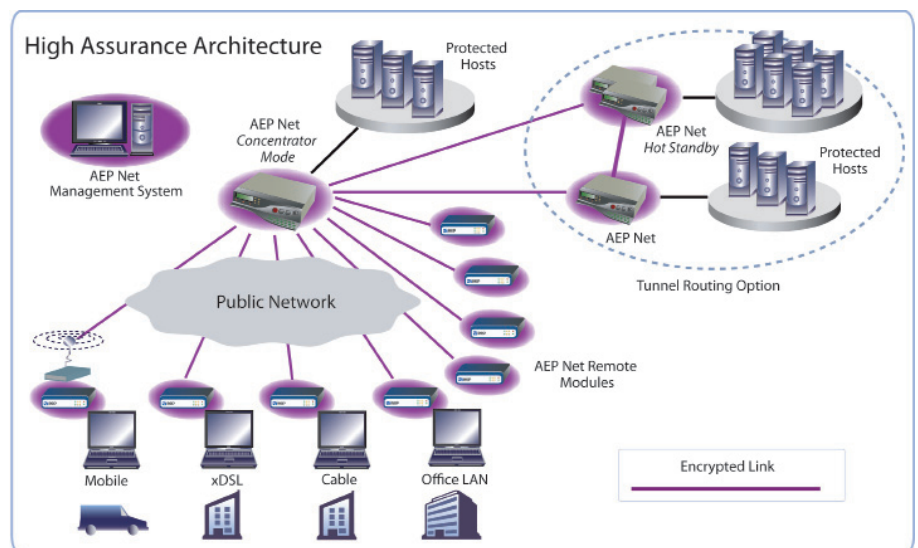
High Assurance Architecture

Protected Hosts

AEP Net Management System

AEP Net Concentrator Mode

AEP Net Hot Standby

Protected Hosts

AEP Net

Public Network

Tunnel Routing Option

AEP Net Remote Modules

Mobile

xDSL

Cable

Office LAN

Encrypted Link